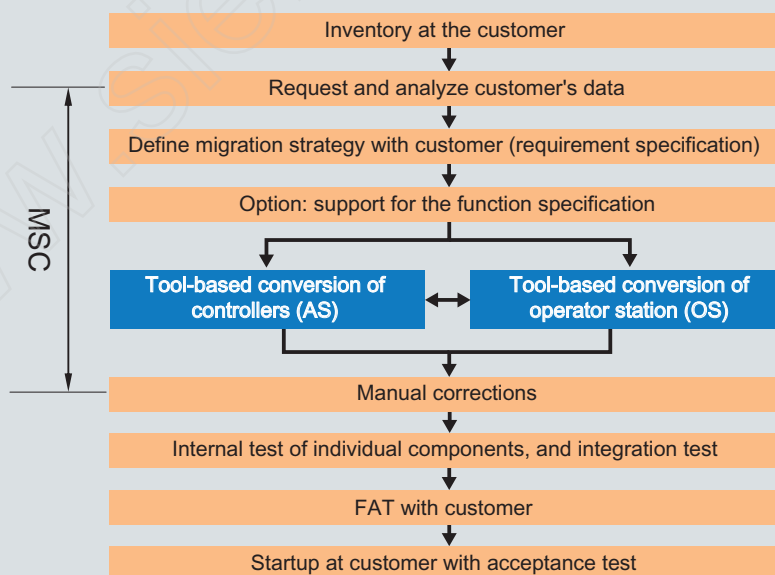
Inventory at the customer

Request and analyze customer's data

Define migration strategy with customer (requirement specification)

Option: support for the function specification

MSC

Tool-based conversion of controllers (AS)

Tool-based conversion of operator station (OS)

Manual corrections

Internal test of individual components, and integration test

FAT with customer

Startup at customer with acceptance test